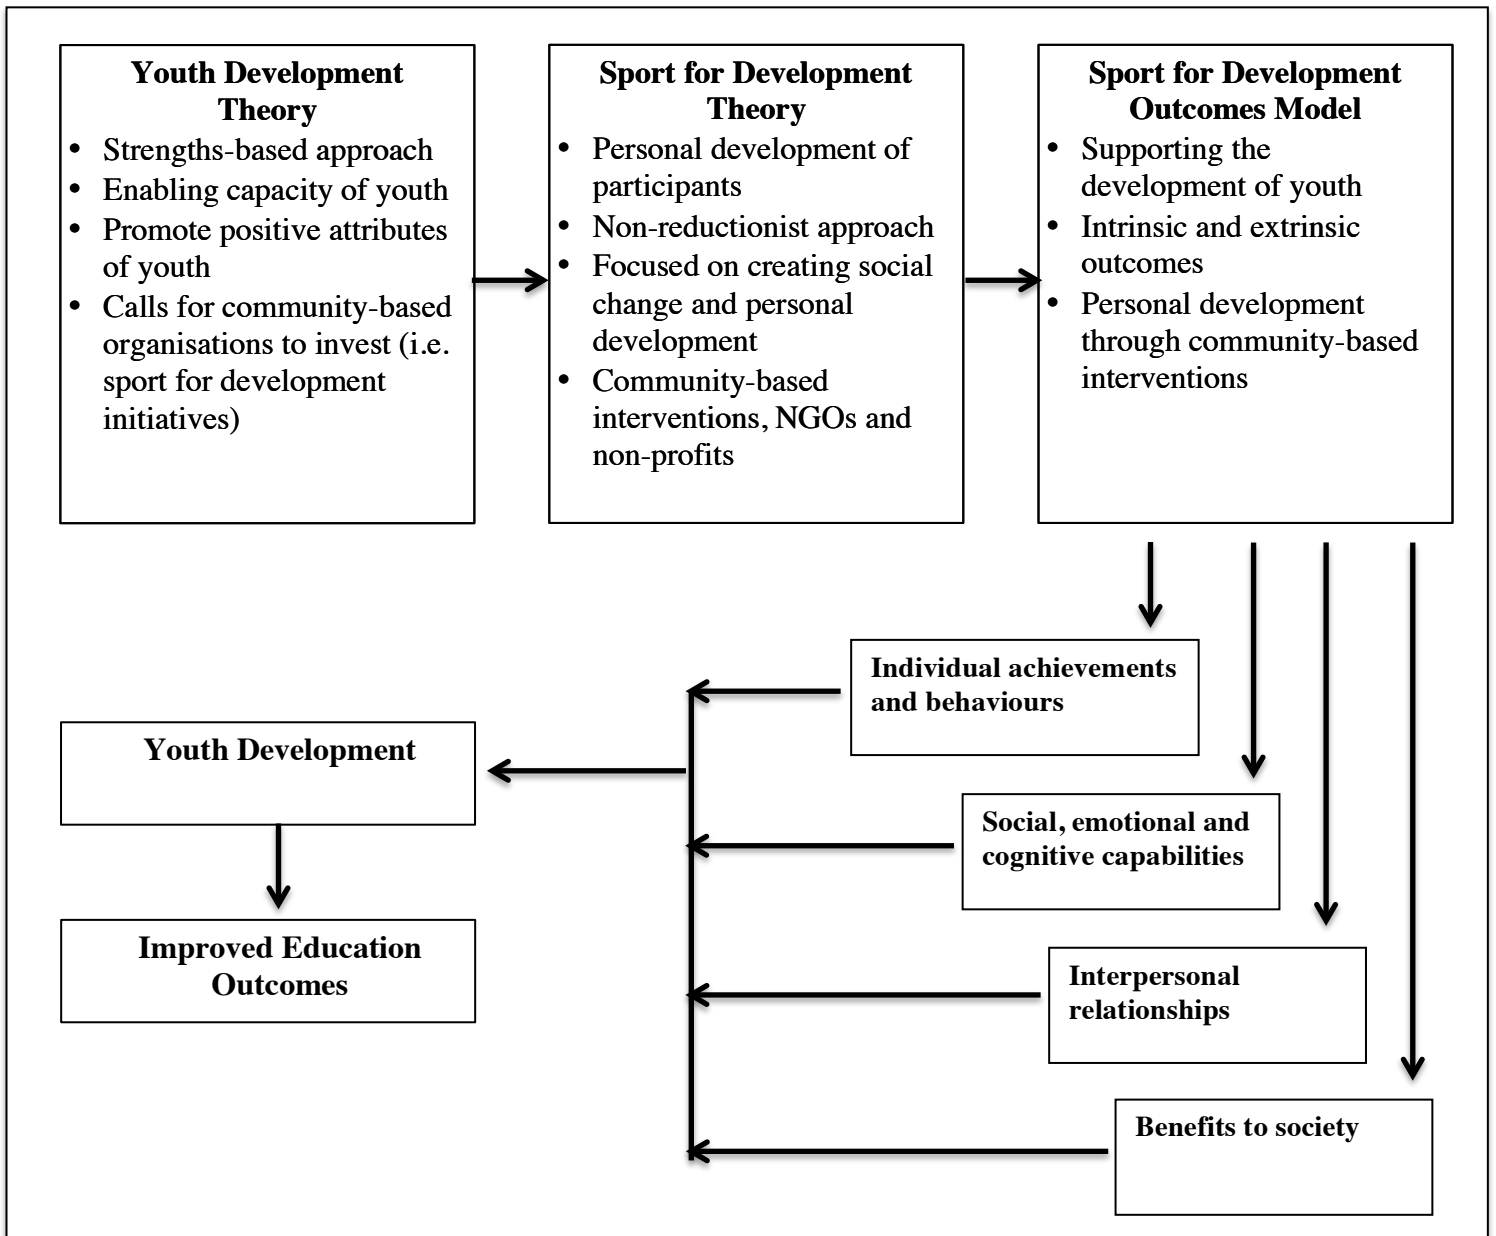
**Youth Development Theory**
- Strengths-based approach
- Enabling capacity of youth
- Promote positive attributes of youth
- Calls for community-based organisations to invest (i.e. sport for development initiatives)

**Sport for Development Theory**
- Personal development of participants
- Non-reductionist approach
- Focused on creating social change and personal development
- Community-based interventions, NGOs and non-profits

**Sport for Development Outcomes Model**
- Supporting the development of youth
- Intrinsic and extrinsic outcomes
- Personal development through community-based interventions

**Individual achievements and behaviours**

**Social, emotional and cognitive capabilities**

**Interpersonal relationships**

**Benefits to society**

**Youth Development**

**Improved Education Outcomes**